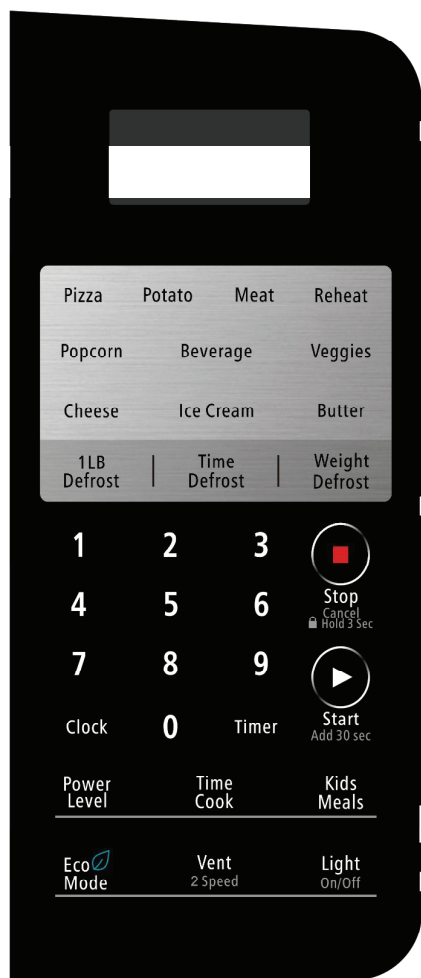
Pizza Potato Meat Reheat

Popcorn Beverage Veggies

Cheese Ice Cream Butter

1LB Defrost | Time Defrost | Weight Defrost

1 2 3

Stop
Cancel
Hold 3 Sec

4 5 6

7 8 9

Start
Add 30 sec

Clock 0 Timer

Power Level

Time Cook

Kids Meals

Eco Mode

Vent
2 Speed

Light
On/Off